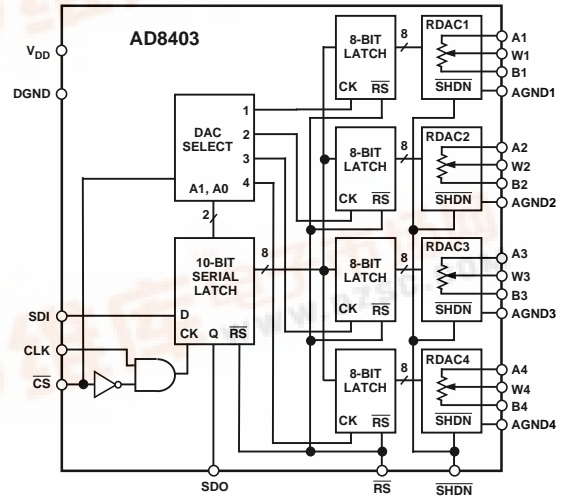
AD8403

$V_{DD}$

DGND

DAC SELECT

1

2

3

4

A1, A0

2

10-BIT SERIAL LATCH

8

D

CK Q $\overline{RS}$

SDI

CLK

$\overline{CS}$

SDO

8-BIT LATCH

CK $\overline{RS}$

8

RDAC1

$\overline{SHDN}$

A1

W1

B1

AGND1

8-BIT LATCH

CK $\overline{RS}$

8

RDAC2

$\overline{SHDN}$

A2

W2

B2

AGND2

8-BIT LATCH

CK $\overline{RS}$

8

RDAC3

$\overline{SHDN}$

A3

W3

B3

AGND3

8-BIT LATCH

CK $\overline{RS}$

8

RDAC4

$\overline{SHDN}$

A4

W4

B4

AGND4

$\overline{RS}$

$\overline{SHDN}$